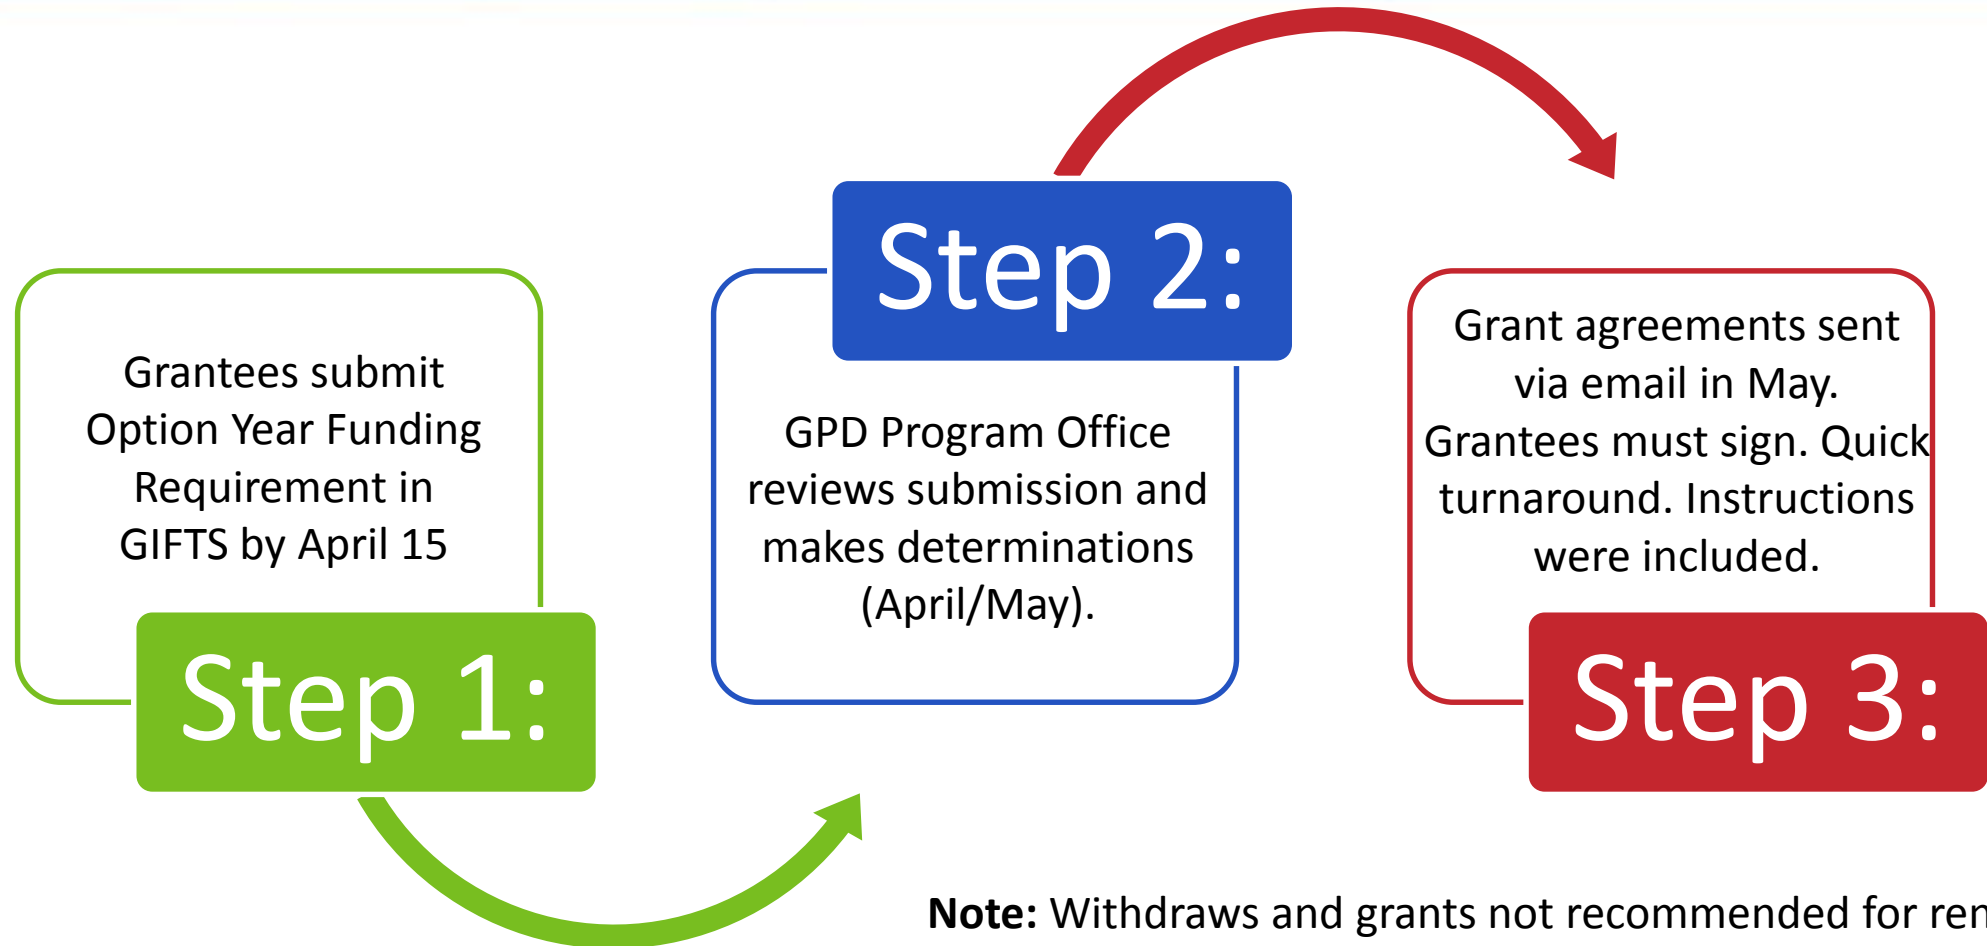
Grantees submit Option Year Funding Requirement in GIFTS by April 15

Step 1:

Step 2:

GPD Program Office reviews submission and makes determinations (April/May).

Grant agreements sent via email in May. Grantees must sign. Quick turnaround. Instructions were included.

Step 3:

**Note:** Withdraws and grants not recommended for ren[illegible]